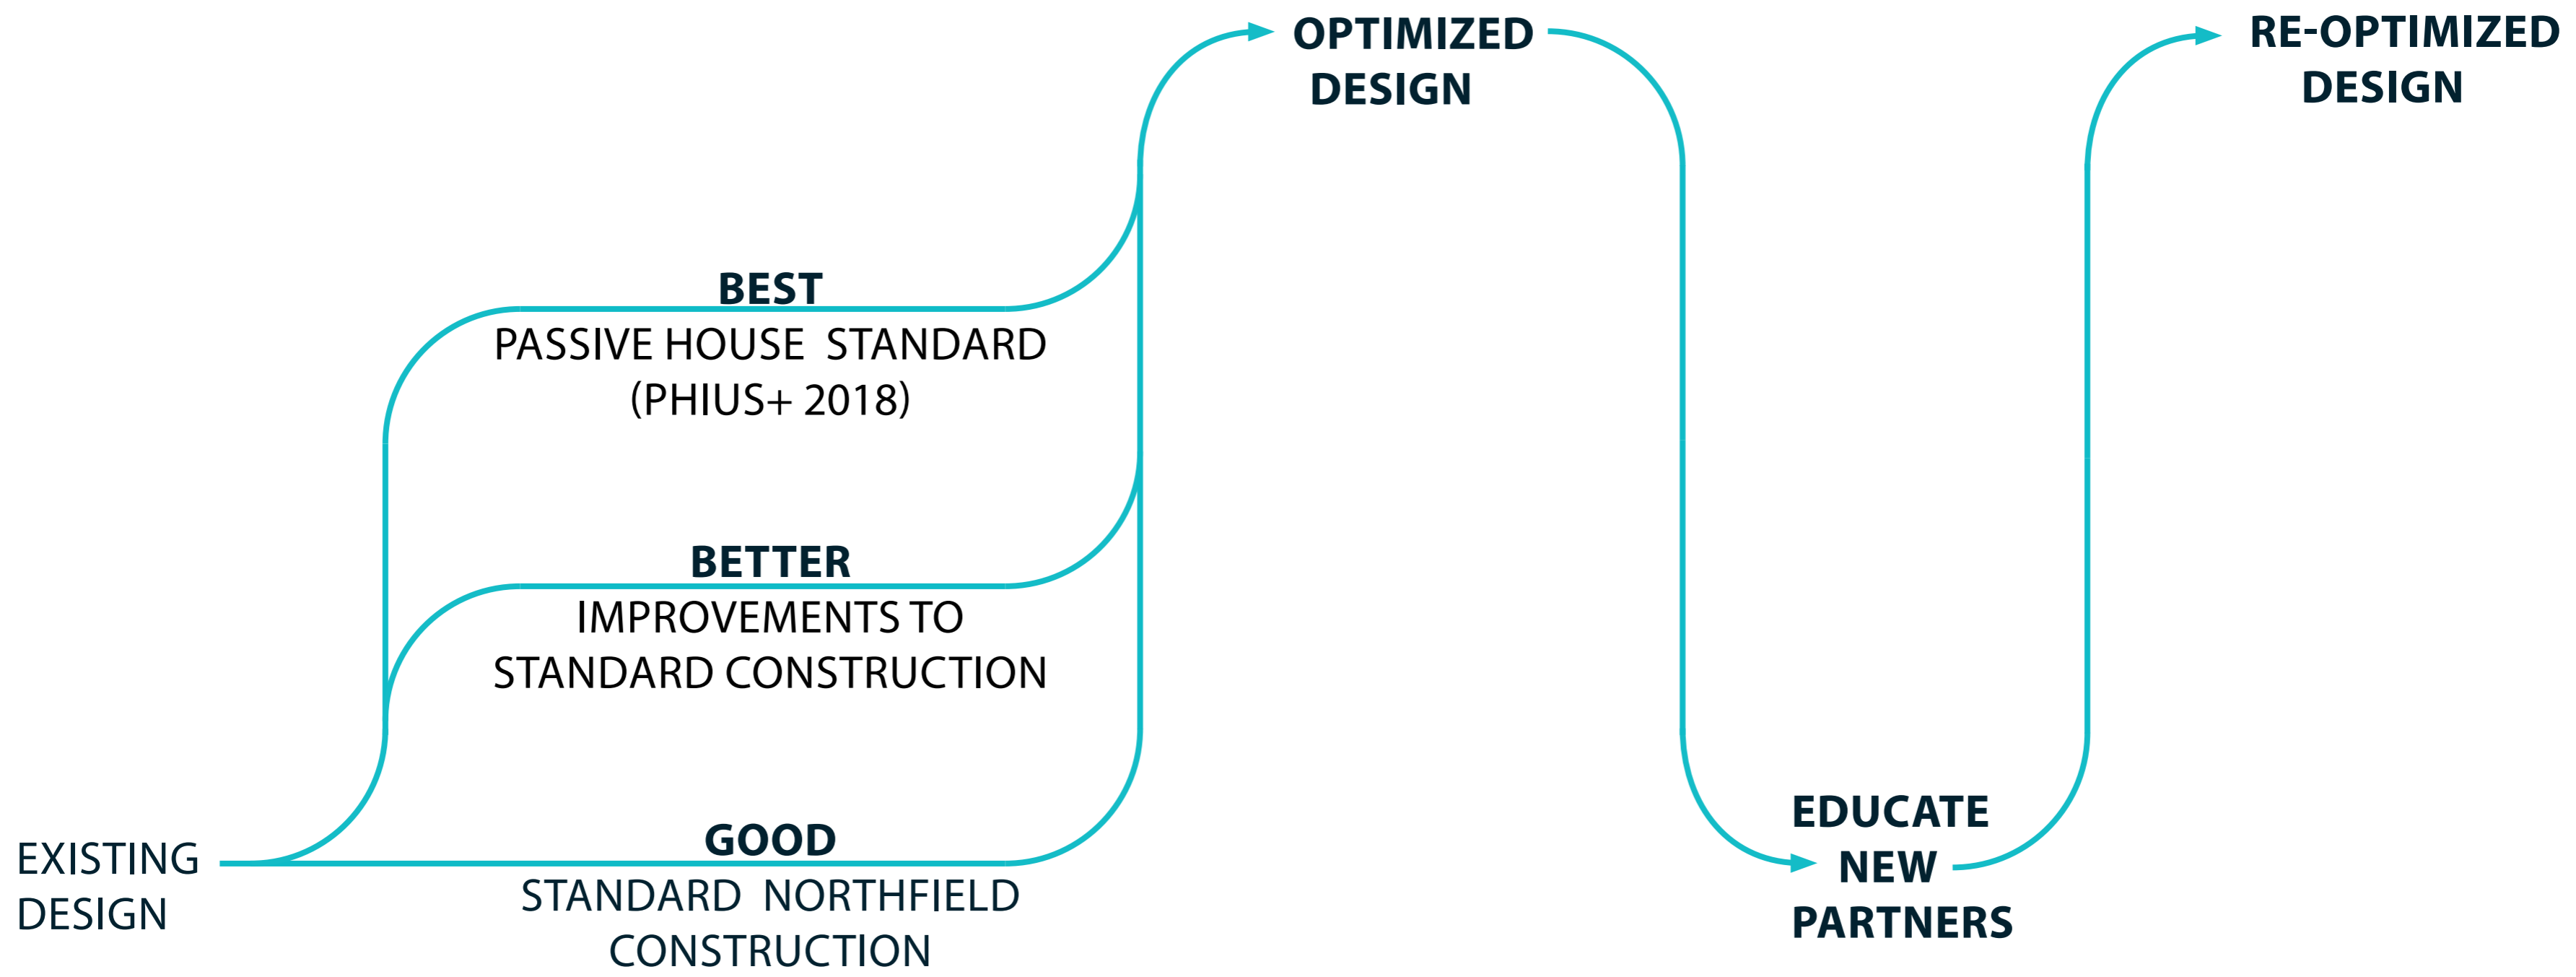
OPTIMIZED DESIGN

RE-OPTIMIZED DESIGN

BEST
PASSIVE HOUSE STANDARD (PHIUS+ 2018)

BETTER
IMPROVEMENTS TO STANDARD CONSTRUCTION

GOOD
STANDARD NORTHFIELD CONSTRUCTION

EXISTING DESIGN

EDUCATE NEW PARTNERS